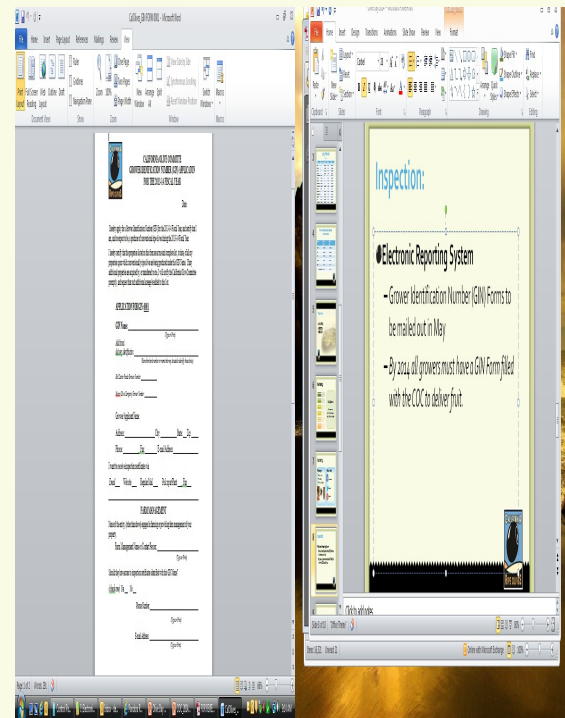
Inspection:

Electronic Reporting System

– Grower Identification Number (GIN) Forms to be mailed out in May

– By 2014 all growers must have a GIN Form filed with the COC to deliver fruit.

Click to add notes

CALIFORNIA OLIVE COMMITTEE
GROWER IDENTIFICATION NUMBER (GIN) APPLICATION
FOR THE 2013-14 FISCAL YEAR

Date

APPLICATION FOR GIN

GIN Name:

Address:

Grower Applicant Name:

FARM MANAGEMENT